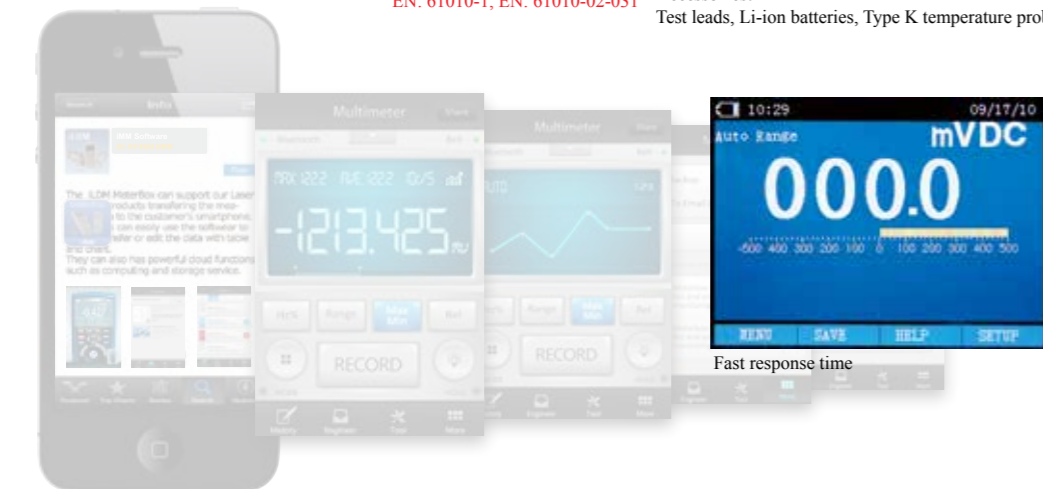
EN. 61010-1, EN. 61010-02-031

Test leads, Li-ion batteries, Type K temperature prob

Info

ILDM Software

The ILDM MeterBox can support our Laser products transferring the measurement to the customer's smartphone. can easily use the software to transfer or edit the data with table and chart.
They can also has powerful cloud functions such as computing and storage service.

Multimeter

MAX 1222 AVE 1222 10/5

-1213.425 mV

Hz%

Range

Max Min

Rel

RECORD

Memory

Register

Tool

More

Multimeter

RECORD

10:29

09/17/10

Auto Range

mVDC

000.0

-500 400 300 200 100 0 100 200 300 400 500

MENU

SAVE

HELP

SETUP

Fast response time